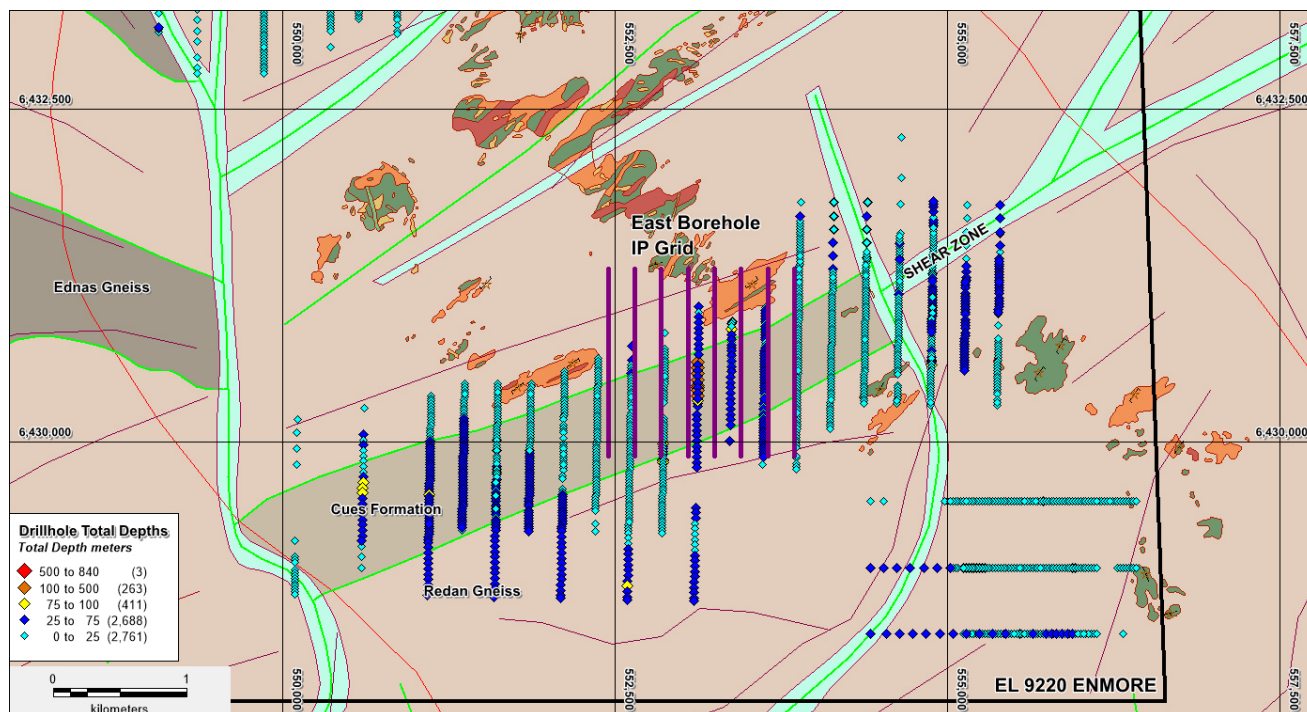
550,000
552,500
555,000
557,500
6,432,500
6,432,500
6,430,000
6,430,000
East Borehole IP Grid
SHEAR ZONE
Ednas Gneiss
Cues Formation
Redan Gneiss
Drillhole Total Depths
Total Depth meters
500 to 840 (3)
100 to 500 (263)
75 to 100 (411)
25 to 75 (2,688)
0 to 25 (2,761)
0
1
kilometers
550,000
552,500
555,000
557,500
EL 9220 ENMORE